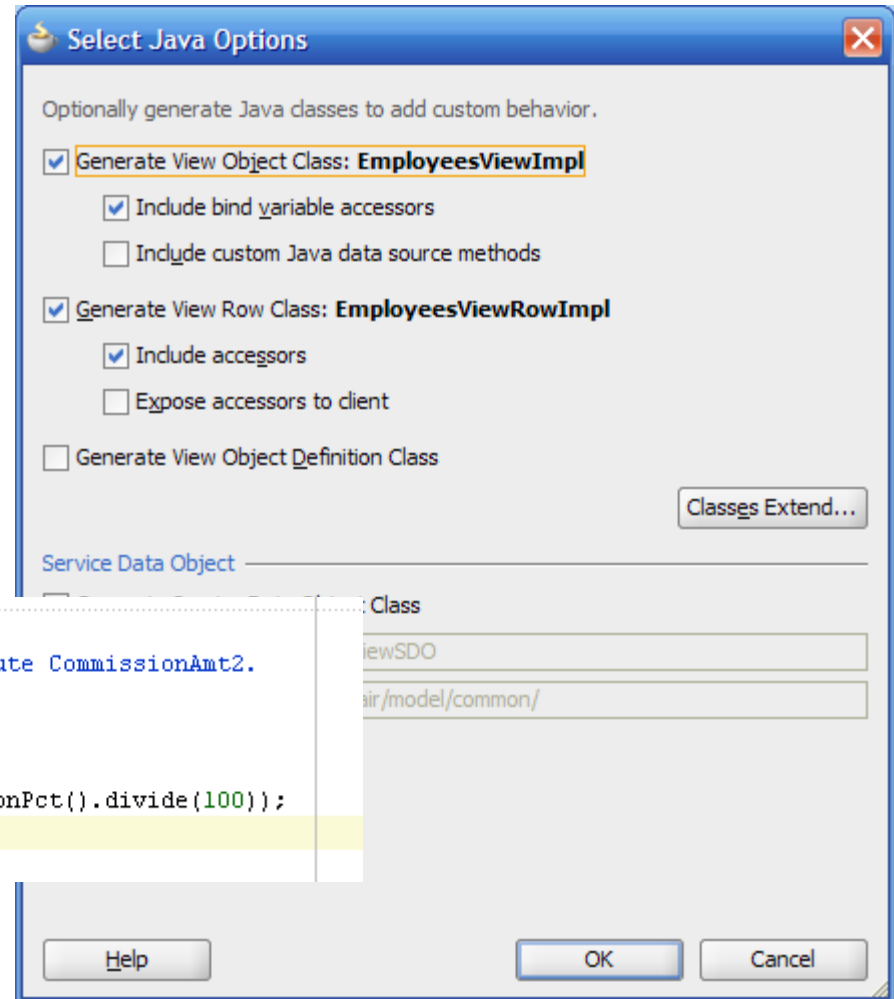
Select Java Options

Optionally generate Java classes to add custom behavior.

Generate View Object Class: **EmployeesViewImpl**

Include bind variable accessors

Include custom Java data source methods

Generate View Row Class: **EmployeesViewRowImpl**

Include accessors

Expose accessors to client

Generate View Object Definition Class

Classes Extend...

Service Data Object

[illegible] Class

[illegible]iewSDO

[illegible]air/model/common/

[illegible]ate CommissionAmt2.

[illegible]onPct().divide(100));

Help

OK

Cancel